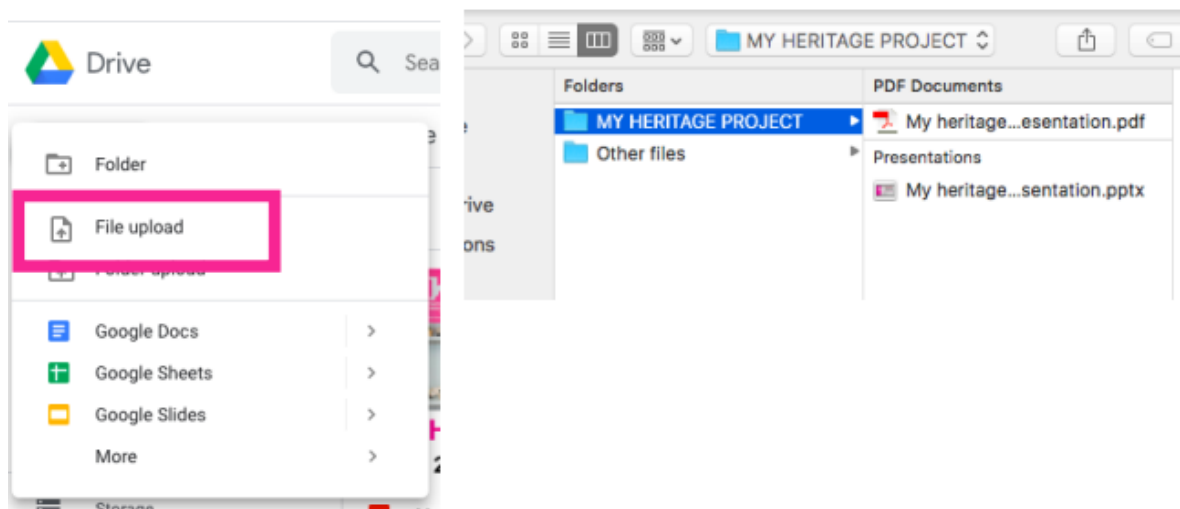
Drive

Sea

Folder

File upload

Folder upload

Google Docs

Google Sheets

Google Slides

More

Storage

MY HERITAGE PROJECT

rive

ons

Folders

MY HERITAGE PROJECT

Other files

PDF Documents

My heritage...esentation.pdf

Presentations

My heritage...sentation.pptx